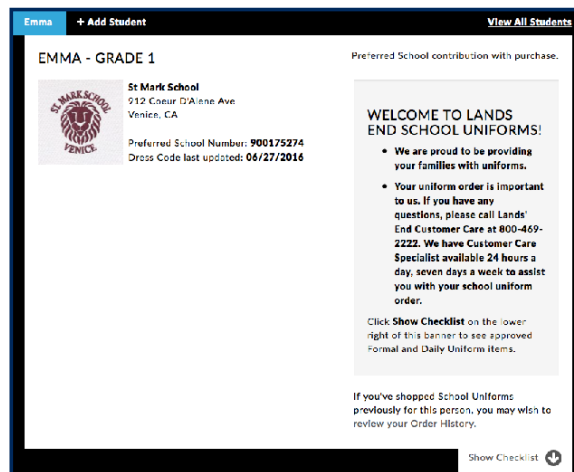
Emma
+ Add Student
View All Students

EMMA - GRADE 1

ST MARK SCHOOL
VENICE

St Mark School
912 Coeur D'Alene Ave
Venice, CA

Preferred School Number: 900175274
Dress Code last updated: 06/27/2016

Preferred School contribution with purchase.

WELCOME TO LANDS END SCHOOL UNIFORMS!

- We are proud to be providing your families with uniforms.
- Your uniform order is important to us. If you have any questions, please call Lands' End Customer Care at 800-469-2222. We have Customer Care Specialist available 24 hours a day, seven days a week to assist you with your school uniform order.

Click Show Checklist on the lower right of this banner to see approved Formal and Daily Uniform items.

If you've shopped School Uniforms previously for this person, you may wish to review your Order History.

Show Checklist